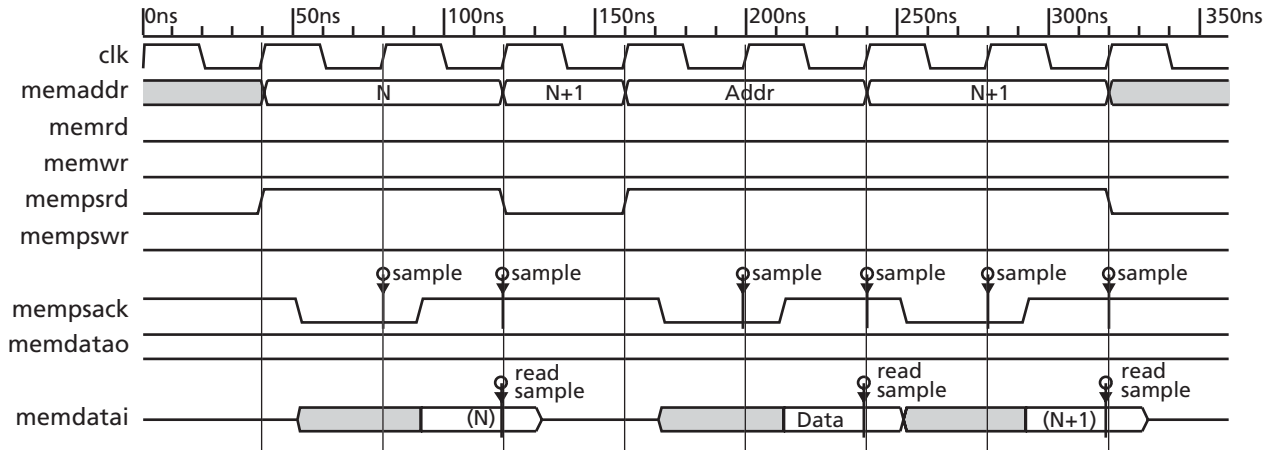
0ns 50ns 100ns 150ns 200ns 250ns 300ns 350ns

clk

memaddr N N+1 Addr N+1

memrd

memwr

mempsrd

mempswr

sample sample sample sample sample sample

mempsack

memdatao

read sample read sample read sample

memdatai (N) Data (N+1)